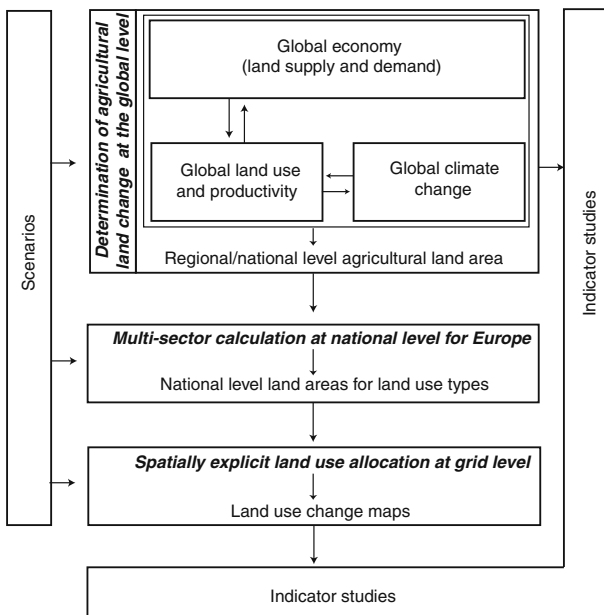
Scenarios

Determination of agricultural land change at the global level

Global economy (land supply and demand)

Global land use and productivity

Global climate change

Regional/national level agricultural land area

Multi-sector calculation at national level for Europe

National level land areas for land use types

Spatially explicit land use allocation at grid level

Land use change maps

Indicator studies

Indicator studies